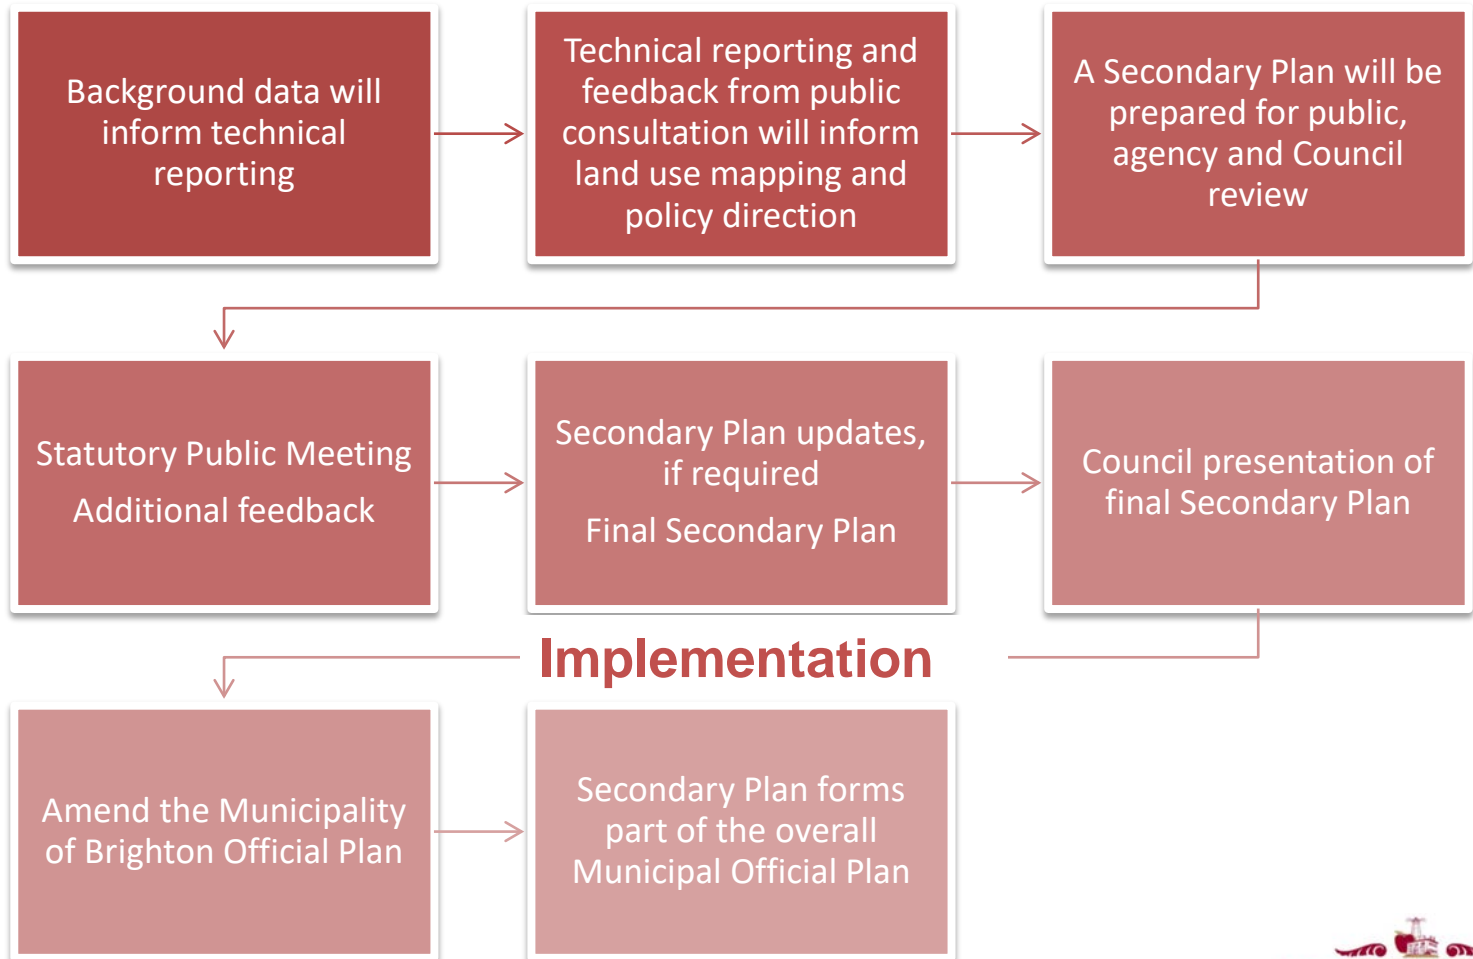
Background data will inform technical reporting

Technical reporting and feedback from public consultation will inform land use mapping and policy direction

A Secondary Plan will be prepared for public, agency and Council review

Statutory Public Meeting

Additional feedback

Secondary Plan updates, if required

Final Secondary Plan

Council presentation of final Secondary Plan

Implementation

Amend the Municipality of Brighton Official Plan

Secondary Plan forms part of the overall Municipal Official Plan